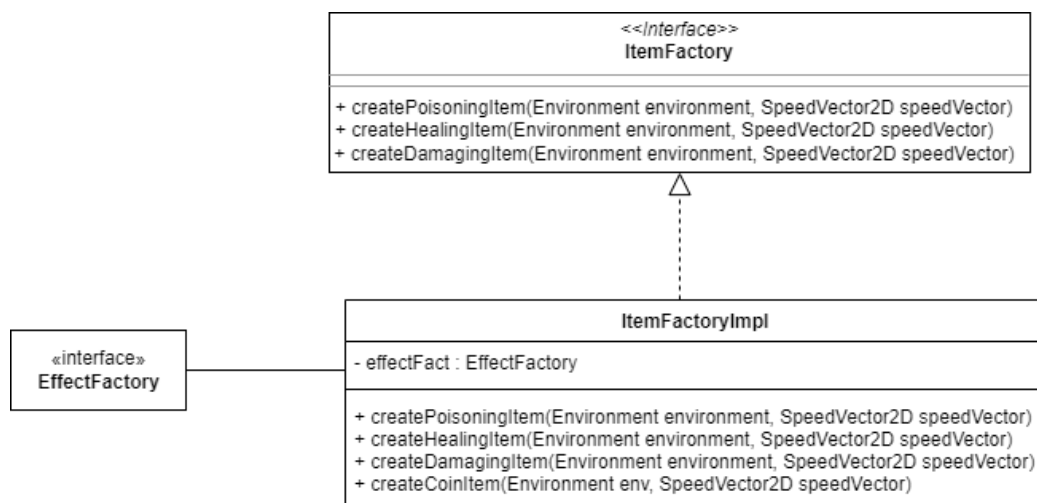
<<Interface>>
ItemFactory

+ createPoisoningItem(Environment environment, SpeedVector2D speedVector)
+ createHealingItem(Environment environment, SpeedVector2D speedVector)
+ createDamagingItem(Environment environment, SpeedVector2D speedVector)

«interface»
EffectFactory

ItemFactoryImpl

- effectFact : EffectFactory

+ createPoisoningItem(Environment environment, SpeedVector2D speedVector)
+ createHealingItem(Environment environment, SpeedVector2D speedVector)
+ createDamagingItem(Environment environment, SpeedVector2D speedVector)
+ createCoinItem(Environment env, SpeedVector2D speedVector)